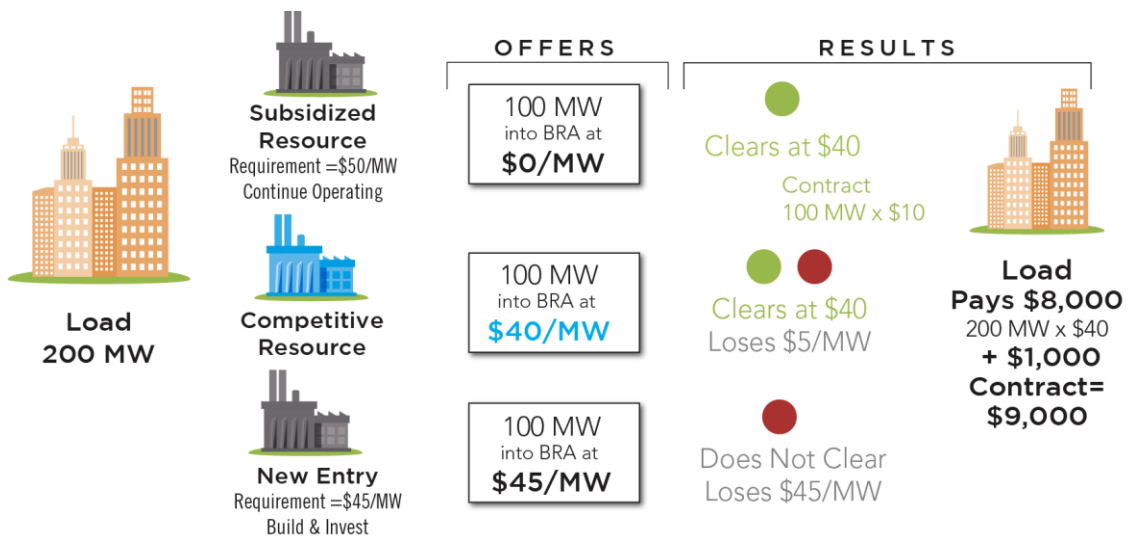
OFFERS

RESULTS

Load
200 MW

Subsidized Resource
Requirement =$50/MW
Continue Operating

100 MW
into BRA at
$0/MW

Clears at $40

Contract
100 MW x $10

Competitive Resource

100 MW
into BRA at
$40/MW

Clears at $40
Loses $5/MW

New Entry
Requirement =$45/MW
Build & Invest

100 MW
into BRA at
$45/MW

Does Not Clear
Loses $45/MW

Load
Pays $8,000
200 MW x $40
+ $1,000
Contract=
$9,000